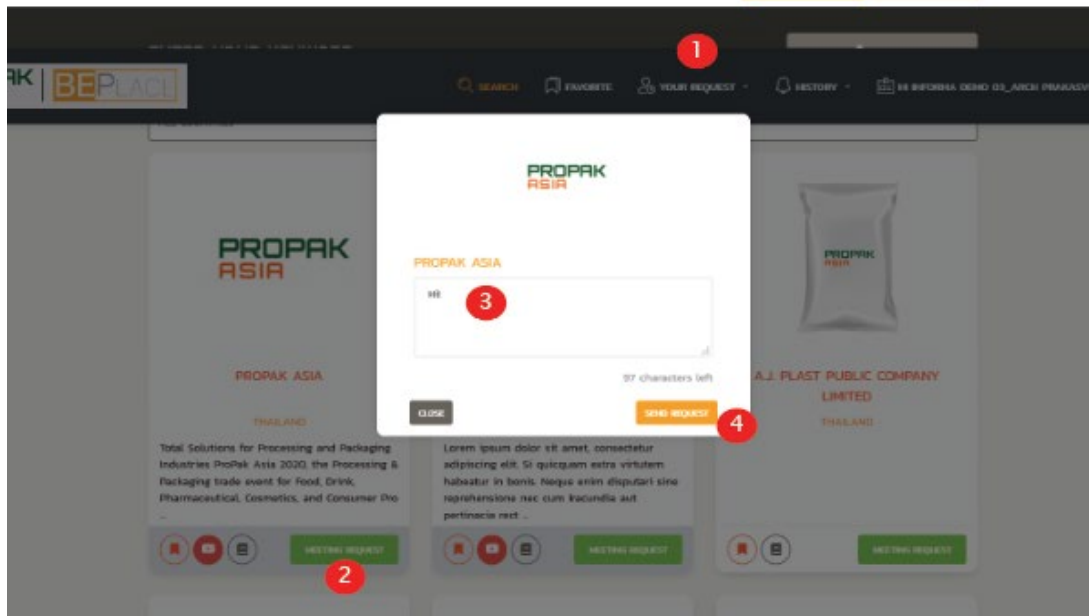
AK | BEPLACE

1

SEARCH FAVORITE YOUR REQUEST HISTORY HI INFORMA DEMO 03_ARCH PRAKASV

PROPAK ASIA

PROPAK ASIA

PROPAK ASIA

THAILAND

Total Solutions for Processing and Packaging Industries ProPak Asia 2020, the Processing & Packaging trade event for Food, Drink, Pharmaceutical, Cosmetics, and Consumer Pro ...

MEETING REQUEST

2

PROPAK ASIA

PROPAK ASIA

Hi

3

97 characters left

CLOSE

SEND REQUEST

4

Lorem ipsum dolor sit amet, consectetur adipiscing elit. Si quicquam extra virtutem habeatur in bonis. Neque enim disputari sine reprehensione nec cum iracundia aut pertinacia recte ...

MEETING REQUEST

PROPAK ASIA

A.J. PLAST PUBLIC COMPANY LIMITED

THAILAND

MEETING REQUEST